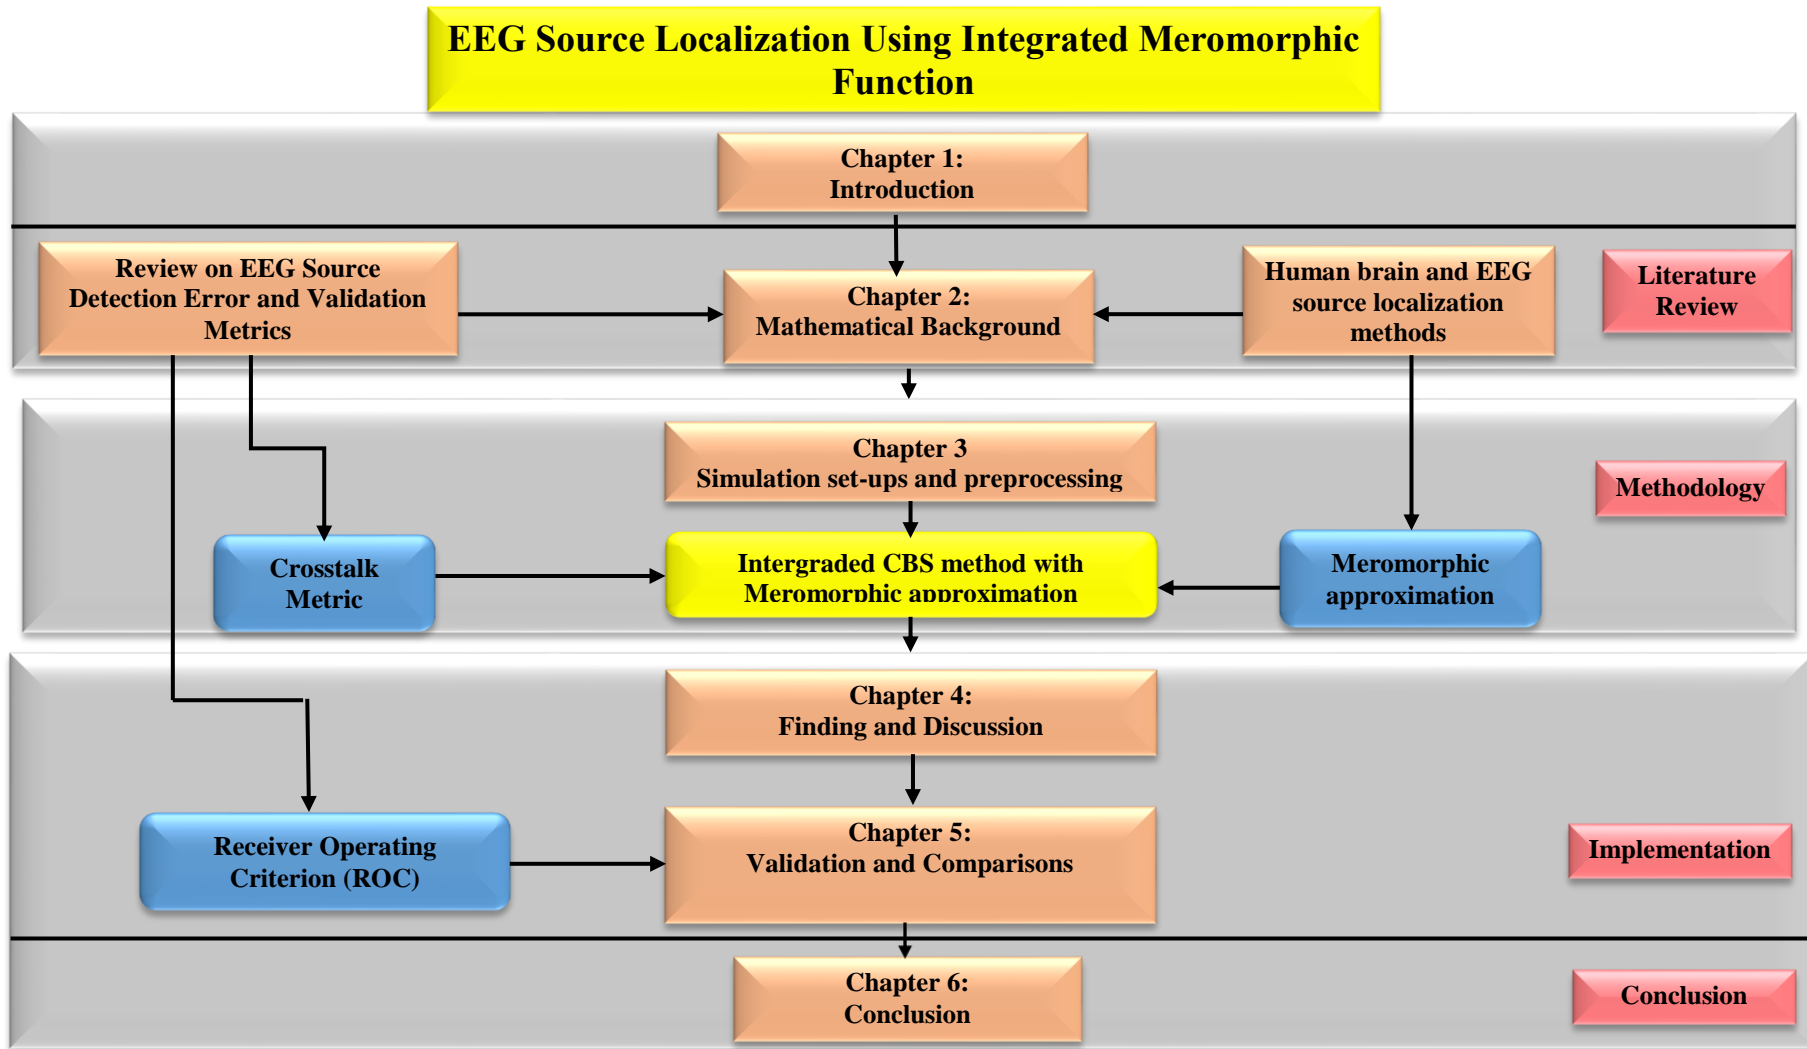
EEG Source Localization Using Integrated Meromorphic Function

Chapter 1:
Introduction

Review on EEG Source Detection Error and Validation Metrics

Chapter 2:
Mathematical Background

Human brain and EEG source localization methods

Literature Review

Chapter 3
Simulation set-ups and preprocessing

Methodology

Crosstalk Metric

Intergraded CBS method with Meromorphic approximation

Meromorphic approximation

Chapter 4:
Finding and Discussion

Receiver Operating Criterion (ROC)

Chapter 5:
Validation and Comparisons

Implementation

Chapter 6:
Conclusion

Conclusion